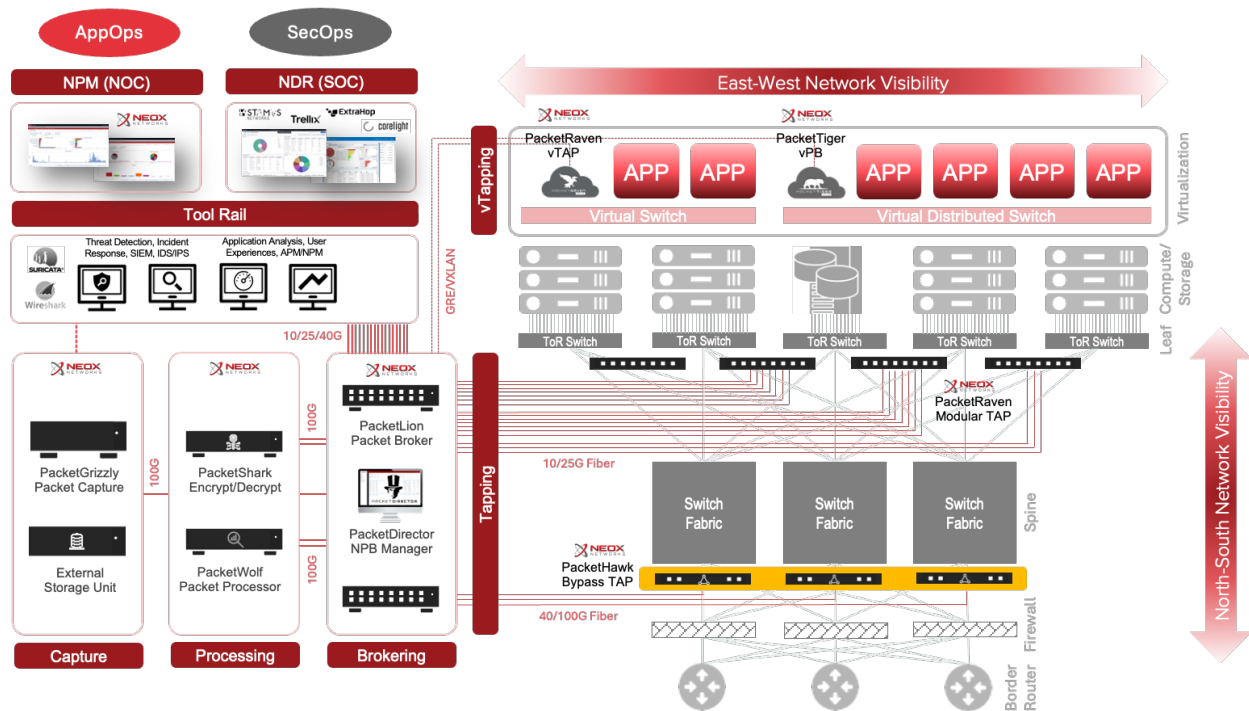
AppOps

SecOps

NPM (NOC)

NDR (SOC)

NEOX NETWORKS

STAMUS NETWORKS

Trellix

ExtraHop

corelight

Tool Rail

SURICATA

Wireshark

Threat Detection, Incident Response, SIEM, IDS/IPS

Application Analysis, User Experiences, APM/NPM

10/25/40G

GRE/VXLAN

vTapping

East-West Network Visibility

NEOX NETWORKS

PacketRaven vTAP

APP

APP

Virtual Switch

NEOX NETWORKS

PacketTiger vPB

APP

APP

APP

APP

Virtual Distributed Switch

Virtualization

Compute/ Storage

Leaf

ToR Switch

ToR Switch

ToR Switch

ToR Switch

ToR Switch

NEOX NETWORKS

PacketRaven Modular TAP

NEOX NETWORKS

PacketGrizzly Packet Capture

External Storage Unit

100G

NEOX NETWORKS

PacketShark Encrypt/Decrypt

PacketWolf Packet Processor

100G

100G

NEOX NETWORKS

PacketLion Packet Broker

PACKETDIRECTOR

PacketDirector NPB Manager

Tapping

10/25G Fiber

Switch Fabric

Switch Fabric

Switch Fabric

Spine

NEOX NETWORKS

PacketHawk Bypass TAP

40/100G Fiber

Firewall

Border Router

North-South Network Visibility

Capture

Processing

Brokering